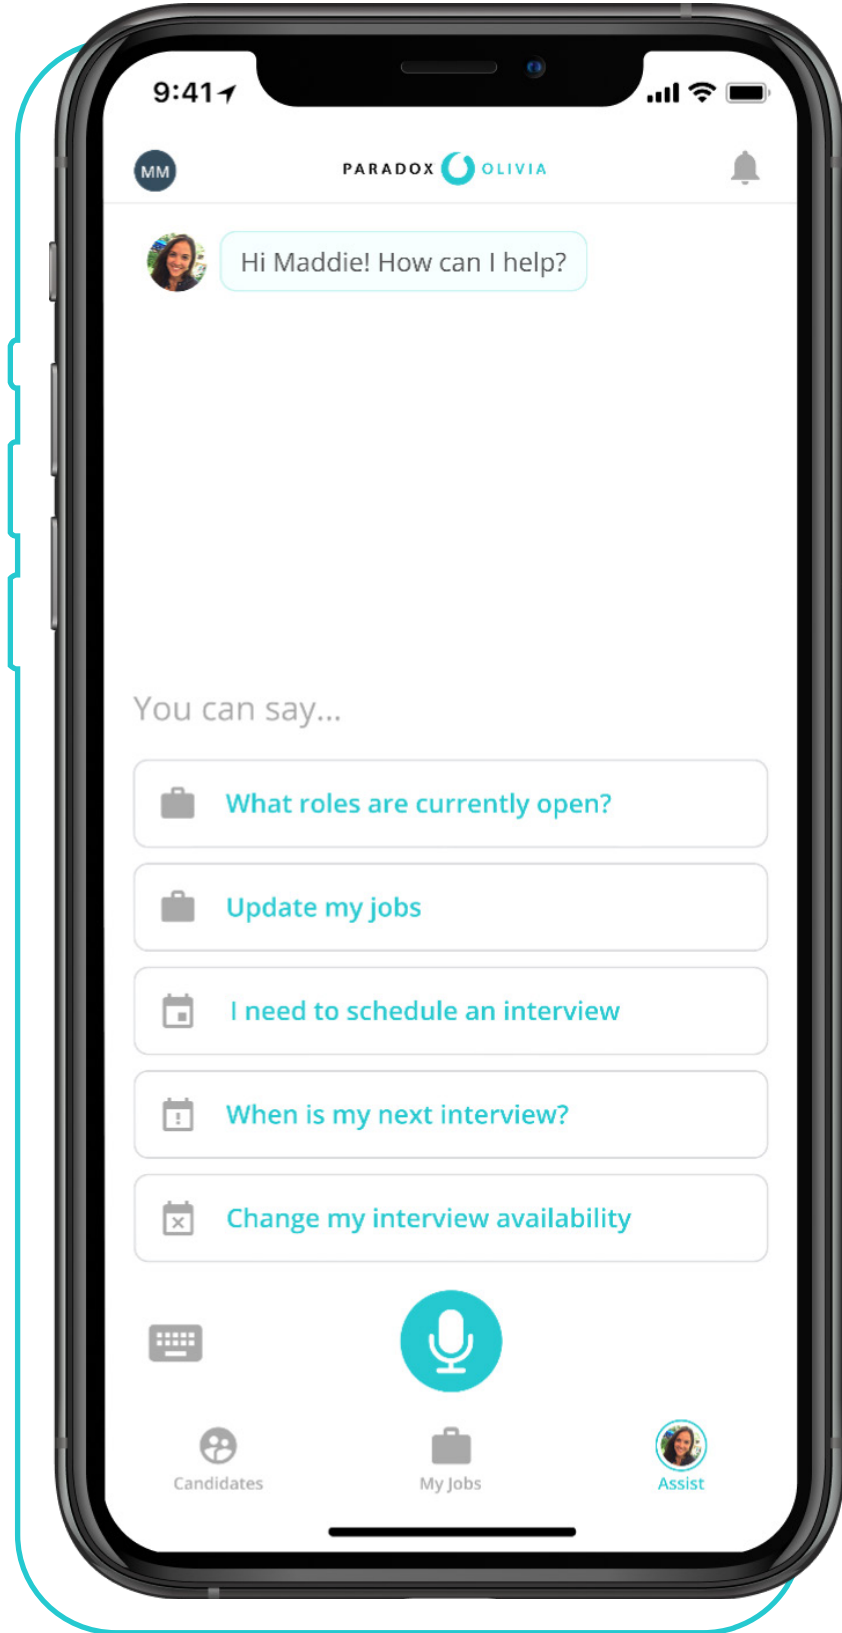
9:41

MM

PARADOX OLIVIA

Hi Maddie! How can I help?

You can say...

What roles are currently open?

Update my jobs

I need to schedule an interview

When is my next interview?

Change my interview availability

Candidates

My Jobs

Assist